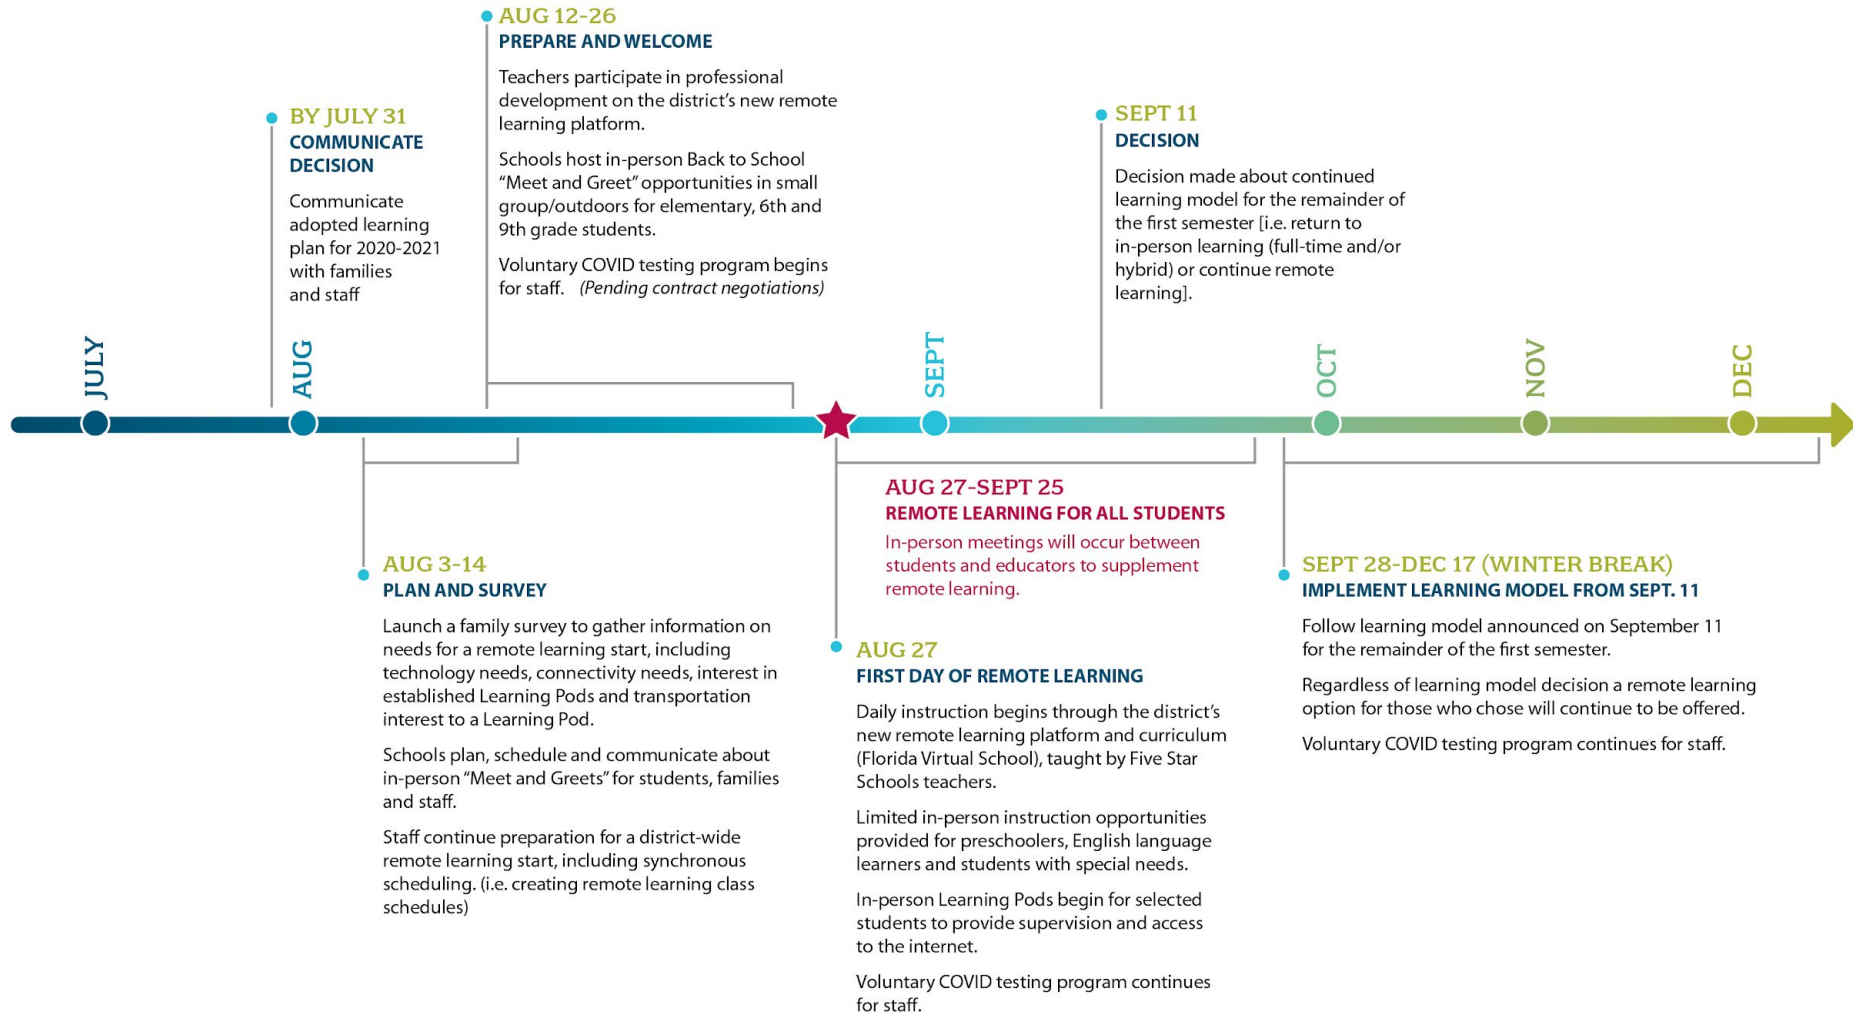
AUG 12-26
PREPARE AND WELCOME

Teachers participate in professional development on the district's new remote learning platform.

Schools host in-person Back to School "Meet and Greet" opportunities in small group/outdoors for elementary, 6th and 9th grade students.

Voluntary COVID testing program begins for staff. (Pending contract negotiations)

BY JULY 31
COMMUNICATE DECISION

Communicate adopted learning plan for 2020-2021 with families and staff

SEPT 11
DECISION

Decision made about continued learning model for the remainder of the first semester [i.e. return to in-person learning (full-time and/or hybrid) or continue remote learning].

JULY

AUG

SEPT

OCT

NOV

DEC

AUG 27-SEPT 25
REMOTE LEARNING FOR ALL STUDENTS

In-person meetings will occur between students and educators to supplement remote learning.

AUG 3-14
PLAN AND SURVEY

Launch a family survey to gather information on needs for a remote learning start, including technology needs, connectivity needs, interest in established Learning Pods and transportation interest to a Learning Pod.

Schools plan, schedule and communicate about in-person "Meet and Greets" for students, families and staff.

Staff continue preparation for a district-wide remote learning start, including synchronous scheduling. (i.e. creating remote learning class schedules)

SEPT 28-DEC 17 (WINTER BREAK)
IMPLEMENT LEARNING MODEL FROM SEPT. 11

Follow learning model announced on September 11 for the remainder of the first semester.

Regardless of learning model decision a remote learning option for those who chose will continue to be offered.

Voluntary COVID testing program continues for staff.

AUG 27
FIRST DAY OF REMOTE LEARNING

Daily instruction begins through the district's new remote learning platform and curriculum (Florida Virtual School), taught by Five Star Schools teachers.

Limited in-person instruction opportunities provided for preschoolers, English language learners and students with special needs.

In-person Learning Pods begin for selected students to provide supervision and access to the internet.

Voluntary COVID testing program continues for staff.